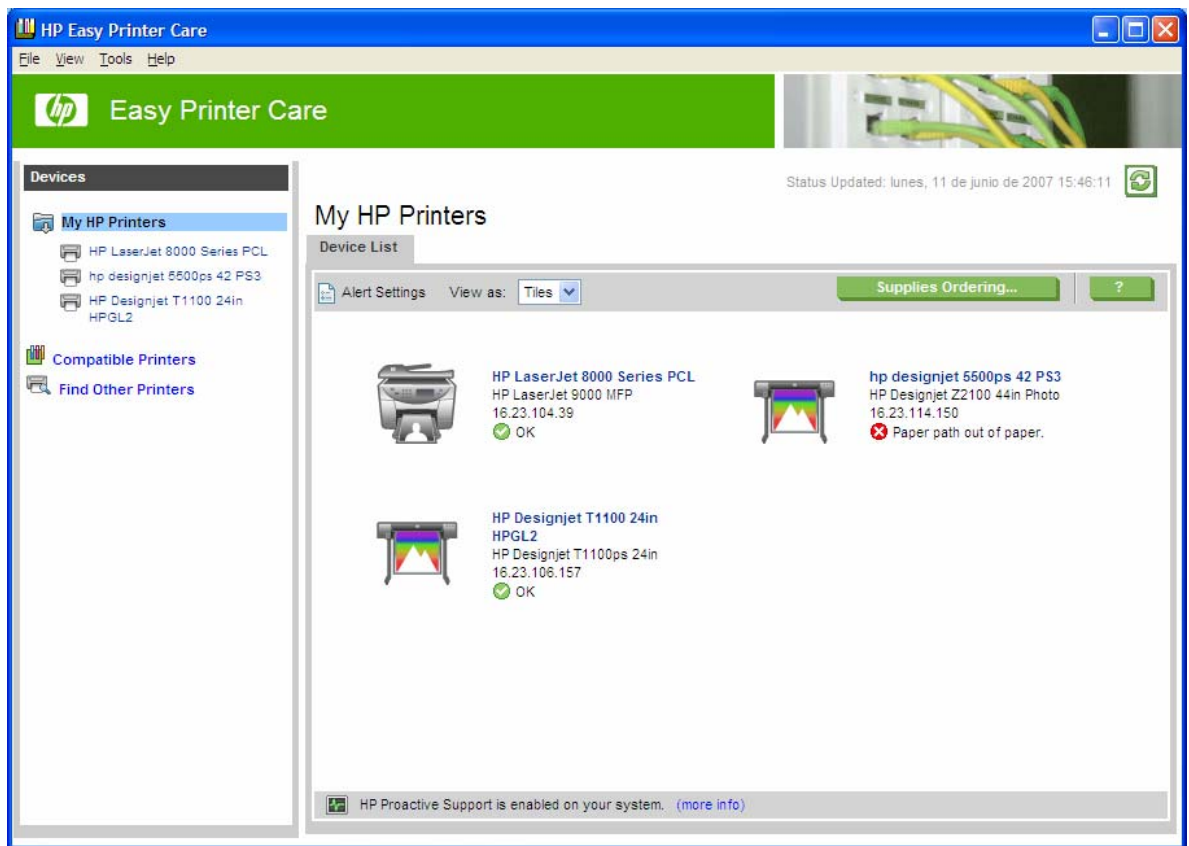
HP Easy Printer Care

File View Tools Help

hp Easy Printer Care

Devices

My HP Printers

HP LaserJet 8000 Series PCL

hp designjet 5500ps 42 PS3

HP Designjet T1100 24in HPGL2

Compatible Printers

Find Other Printers

Status Updated: lunes, 11 de junio de 2007 15:46:11

My HP Printers

Device List

Alert Settings View as: Tiles

Supplies Ordering...

?

HP LaserJet 8000 Series PCL
HP LaserJet 9000 MFP
16.23.104.39
OK

hp designjet 5500ps 42 PS3
HP Designjet Z2100 44in Photo
16.23.114.150
Paper path out of paper.

HP Designjet T1100 24in HPGL2
HP Designjet T1100ps 24in
16.23.106.157
OK

HP Proactive Support is enabled on your system. (more info)